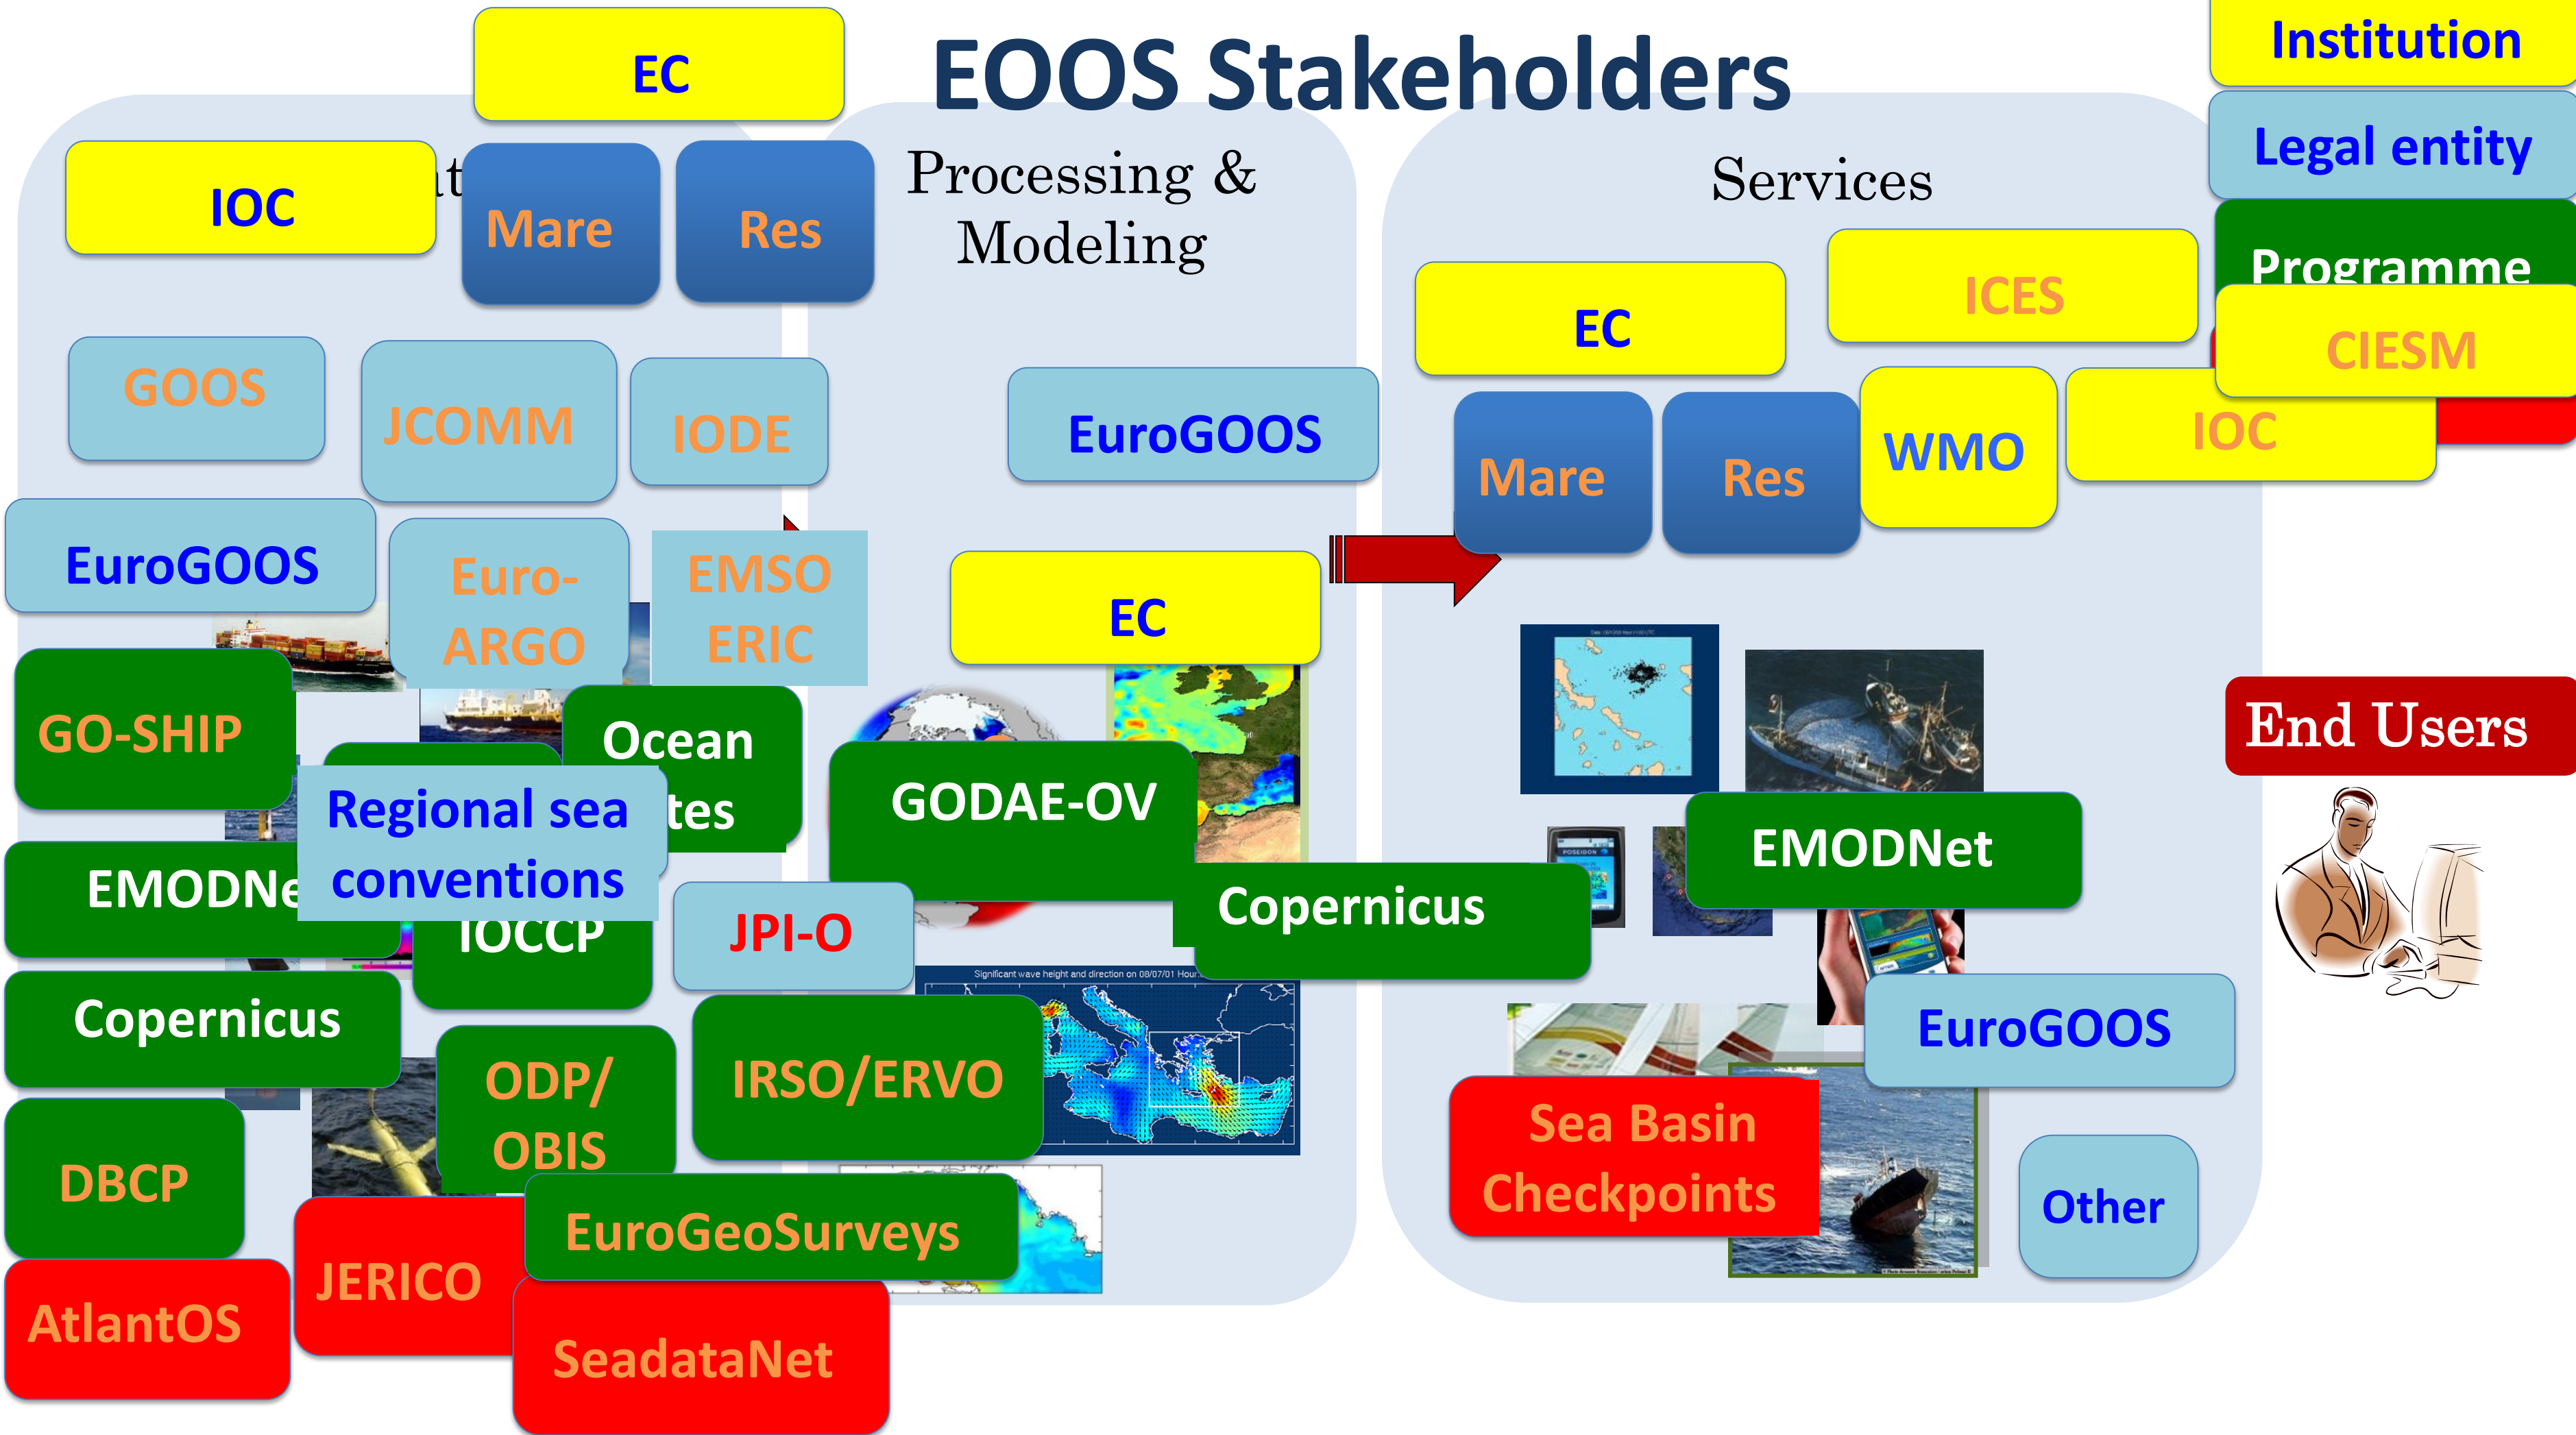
EOOS Stakeholders

Institution

Legal entity

Programme

CIESM

EC

IOC

t

Mare

Res

Processing & Modeling

Services

EC

ICES

GOOS

JCOMM

IODE

EuroGOOS

Mare

Res

WMO

IOC

EuroGOOS

Euro-ARGO

EMSO ERIC

EC

GO-SHIP

Ocean

tes

Regional sea conventions

GODAE-OV

End Users

EMODNet

EMODNe

Copernicus

IOCCP

JPI-O

Significant wave height and direction on 08/07/01 Hour

Copernicus

ODP/ OBIS

IRSO/ERVO

EuroGOOS

DBCP

Sea Basin Checkpoints

Other

JERICO

EuroGeoSurveys

AtlantOS

SeadataNet